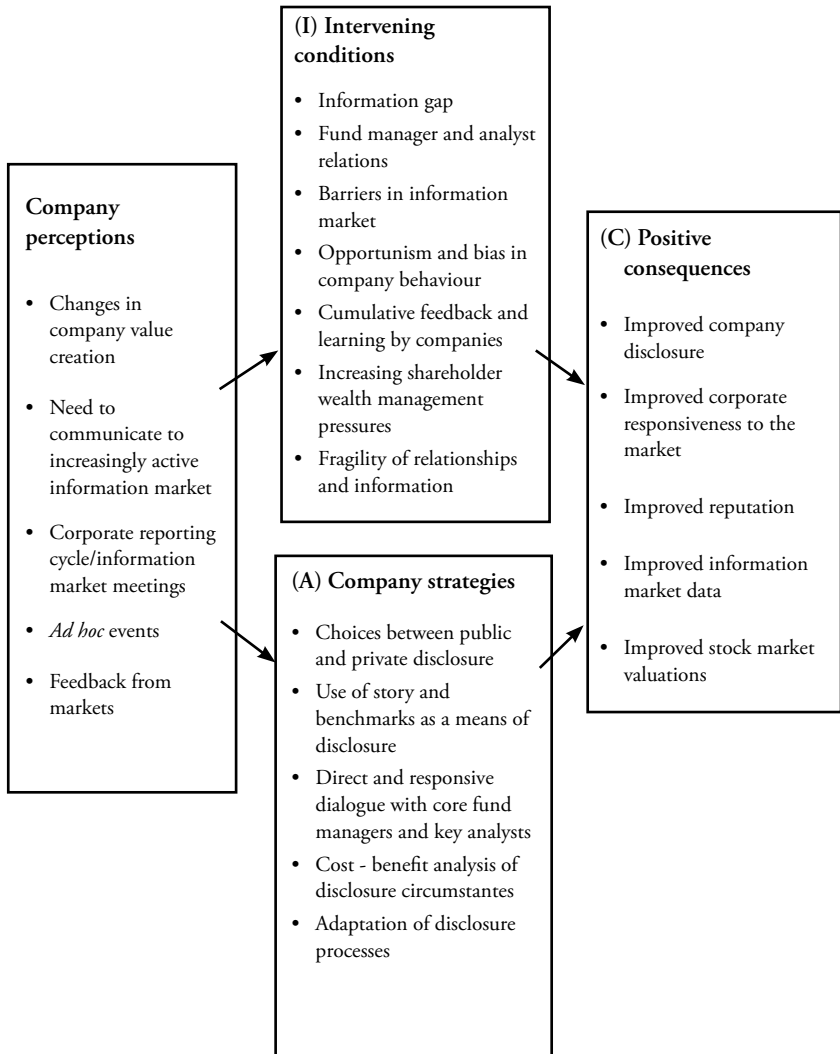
Company perceptions

- Changes in company value creation
- Need to communicate to increasingly active information market
- Corporate reporting cycle/information market meetings
- *Ad hoc* events
- Feedback from markets

(I) Intervening conditions

- Information gap
- Fund manager and analyst relations
- Barriers in information market
- Opportunism and bias in company behaviour
- Cumulative feedback and learning by companies
- Increasing shareholder wealth management pressures
- Fragility of relationships and information

(A) Company strategies

- Choices between public and private disclosure
- Use of story and benchmarks as a means of disclosure
- Direct and responsive dialogue with core fund managers and key analysts
- Cost - benefit analysis of disclosure circumstantes
- Adaptation of disclosure processes

(C) Positive consequences

- Improved company disclosure
- Improved corporate responsiveness to the market
- Improved reputation
- Improved information market data
- Improved stock market valuations